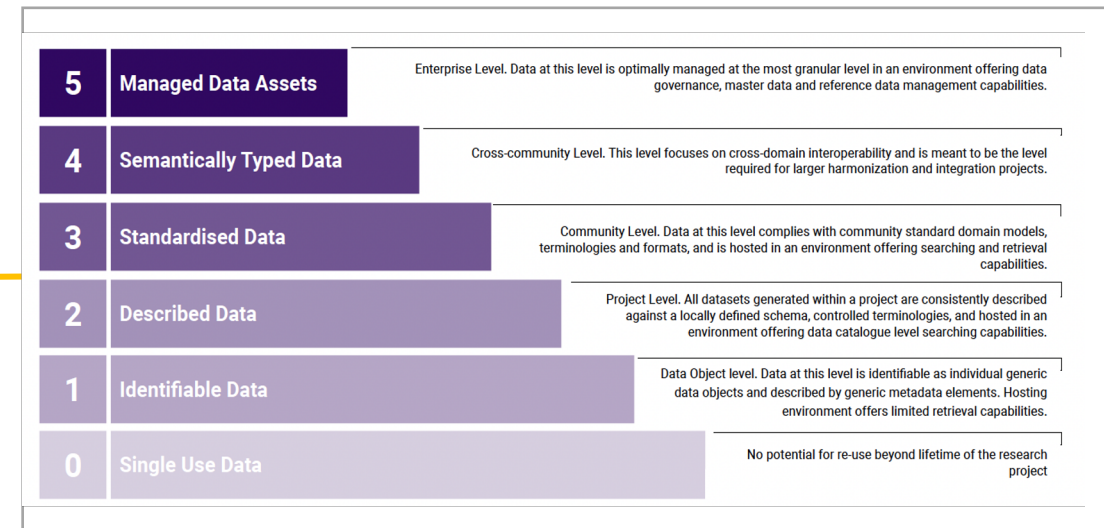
5 Managed Data Assets

Enterprise Level. Data at this level is optimally managed at the most granular level in an environment offering data governance, master data and reference data management capabilities.

4 Semantically Typed Data

Cross-community Level. This level focuses on cross-domain interoperability and is meant to be the level required for larger harmonization and integration projects.

3 Standardised Data

Community Level. Data at this level complies with community standard domain models, terminologies and formats, and is hosted in an environment offering searching and retrieval capabilities.

2 Described Data

Project Level. All datasets generated within a project are consistently described against a locally defined schema, controlled terminologies, and hosted in an environment offering data catalogue level searching capabilities.

1 Identifiable Data

Data Object level. Data at this level is identifiable as individual generic data objects and described by generic metadata elements. Hosting environment offers limited retrieval capabilities.

0 Single Use Data

No potential for re-use beyond lifetime of the research project